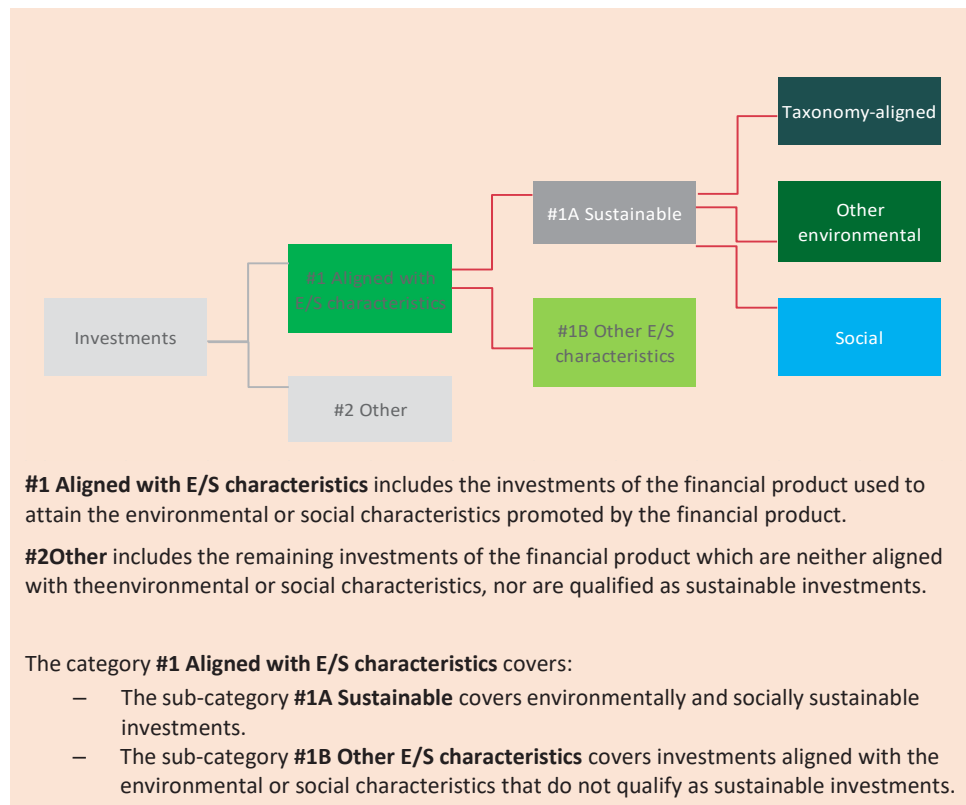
Taxonomy-aligned

#1A Sustainable

Other environmental

#1 Aligned with E/S characteristics

Investments

Social

#1B Other E/S characteristics

#2 Other

**#1 Aligned with E/S characteristics** includes the investments of the financial product used to attain the environmental or social characteristics promoted by the financial product.

**#2Other** includes the remaining investments of the financial product which are neither aligned with theenvironmental or social characteristics, nor are qualified as sustainable investments.

The category **#1 Aligned with E/S characteristics** covers:

– The sub-category **#1A Sustainable** covers environmentally and socially sustainable investments.
– The sub-category **#1B Other E/S characteristics** covers investments aligned with the environmental or social characteristics that do not qualify as sustainable investments.